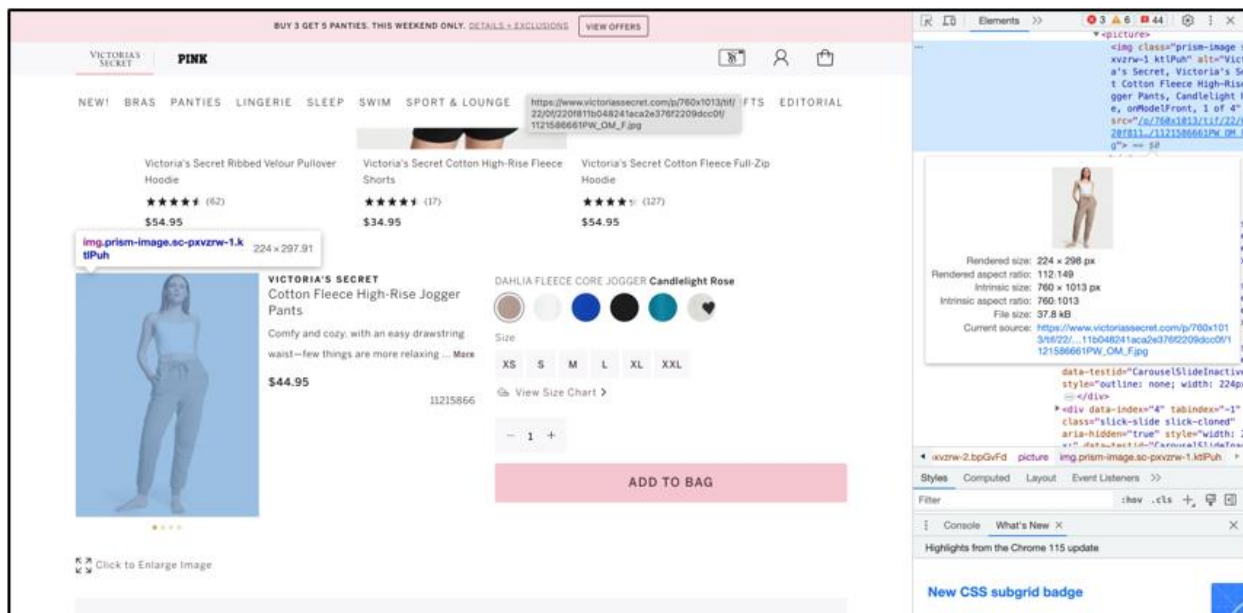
BUY 3 GET 5 PANTIES. THIS WEEKEND ONLY. DETAILS + EXCLUSIONS VIEW OFFERS

VICTORIA'S SECRET PINK

NEW! BRAS PANTIES LINGERIE SLEEP SWIM SPORT & LOUNGE https://www.victoriassecret.com/p/760x1013/tif/22/0f/220f811b048241aca2e376f2209dcc0f/1121586661PW_OM_F.jpg FTS EDITORIAL

Victoria's Secret Ribbed Velour Pullover Hoodie
★★★★★ (62)
$54.95

Victoria's Secret Cotton High-Rise Fleece Shorts
★★★★★ (17)
$34.95

Victoria's Secret Cotton Fleece Full-Zip Hoodie
★★★★ (127)
$54.95

img.prism-image.sc-pxvzrw-1.ktlPuh 224 × 297.91

VICTORIA'S SECRET
Cotton Fleece High-Rise Jogger Pants
Comfy and cozy, with an easy drawstring waist—few things are more relaxing ... More
$44.95
11215866

DAHLIA FLEECE CORE JOGGER Candlelight Rose
Size
XS S M L XL XXL
View Size Chart >
− 1 +
ADD TO BAG

Click to Enlarge Image

Elements >> 3 6 44

<picture>
<img class="prism-image sc-pxvzrw-1 ktlPuh" alt="Victoria's Secret, Victoria's Secret Cotton Fleece High-Rise Jogger Pants, Candlelight Rose, onModelFront, 1 of 4" src="/p/760x1013/tif/22/0f/220f811.../1121586661PW_OM_F.jpg"> == $0

Rendered size: 224 × 298 px
Rendered aspect ratio: 112:149
Intrinsic size: 760 × 1013 px
Intrinsic aspect ratio: 760:1013
File size: 37.8 kB
Current source: https://www.victoriassecret.com/p/760x1013/tif/22/...11b048241aca2e376f2209dcc0f/1121586661PW_OM_F.jpg

data-testid="CarouselSlideInactive" style="outline: none; width: 224px
</div>
<div data-index="4" tabindex="-1" class="slick-slide slick-cloned" aria-hidden="true" style="width: 2

pxvzrw-2.bpGvFd picture img.prism-image.sc-pxvzrw-1.ktlPuh

Styles Computed Layout Event Listeners >>
Filter :hov .cls +

Console What's New ×
Highlights from the Chrome 115 update
New CSS subgrid badge